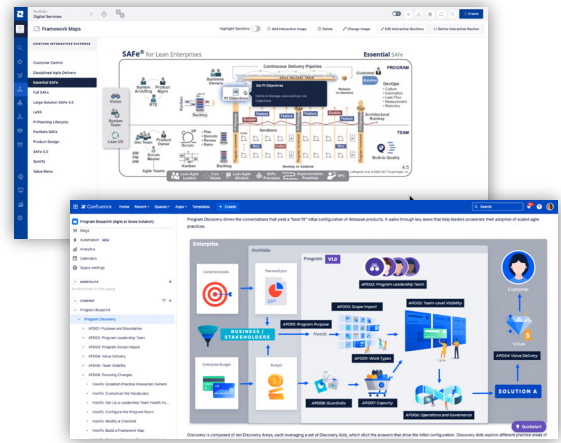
Digital Services

Framework Maps

Highlight Sections

Add Interactive Image

Delete

Change Image

Edit Interactive Sections

Define Interactive Section

Create

EXISTING INTERACTIVE PICTURES

Customer Centric

Disciplined Agile Delivery

Essential SAFe

Full SAFe

Large Solution SAFe 6.0

LeSS

PI Planning Lifecycle

Portfolio SAFe

Product Design

SAFe 6.0

Spotify

Value Menu

SAFe® for Lean Enterprises

Essential SAFe

Continuous Delivery Pipeline

PROGRAM

Customer

DevOps

Culture

Automation

Lean Flow

Measurement

Recovery

Business Owners

System Architect

RTE

Product Mgmt

Set PI Objectives

Architectural Runway

Backlog

Plan

Execute

Review

Retro

Product Owner

Scrum Master

Iterations

TEAM

Built-in Quality

Agile Teams

Kanban

Vision

Roadmap

Lean-Agile Leaders

Core Values

Lean-Agile Mindset

SAFe Principles

Implementation Roadmap

SPC

Develop on Cadence

Release on Demand

Confluence

Home

Recent

Spaces

Apps

Templates

Create

Search

Program Blueprint (Agile at Scale Solution)

Blogs

Automation

Analytics

Calendars

Space settings

SHORTCUTS

CONTENT

Program Blueprint

Program Discovery

APD01: Purpose and Boundaries

APD02: Program Leadership Team

APD03: Program Scope Impact

APD04: Value Delivery

APD05: Team Visibility

APD06: Focusing Changes

HowTo: Establish Practice Innovation Owners

HowTo: Customize the Vocabulary

HowTo: Set Up a Leadership Team Health Ch...

HowTo: Configure the Program Room

HowTo: Identify a Checklist

HowTo: Build a Framework Map

Program Discovery drives the conversations that yield a "best fit" initial configuration of Atlassian products. It walks through key areas that help leaders accelerate their adoption of scaled agile practices.

Enterprise

Portfolio

Program

V1.0

APD02: Program Leadership Team

Customer

Corporate Goals

Themes/Epics

APD03: Scope Impact

APD05: Team-Level Visibility

BUSINESS / STAKEHOLDERS

APD01: Program Purpose

Needs

APD09: Work Types

Value

Enterprise Budget

Budget

APD04: Value Delivery

APD06: Guardrails

APD07: Capacity

APD08: Operations and Governance

SOLUTION A

Quickstart

Discovery is composed of ten Discovery Areas, each leveraging a set of Discovery Aids, which elicit the answers that drive the initial configuration. Discovery Aids explore different practice areas of